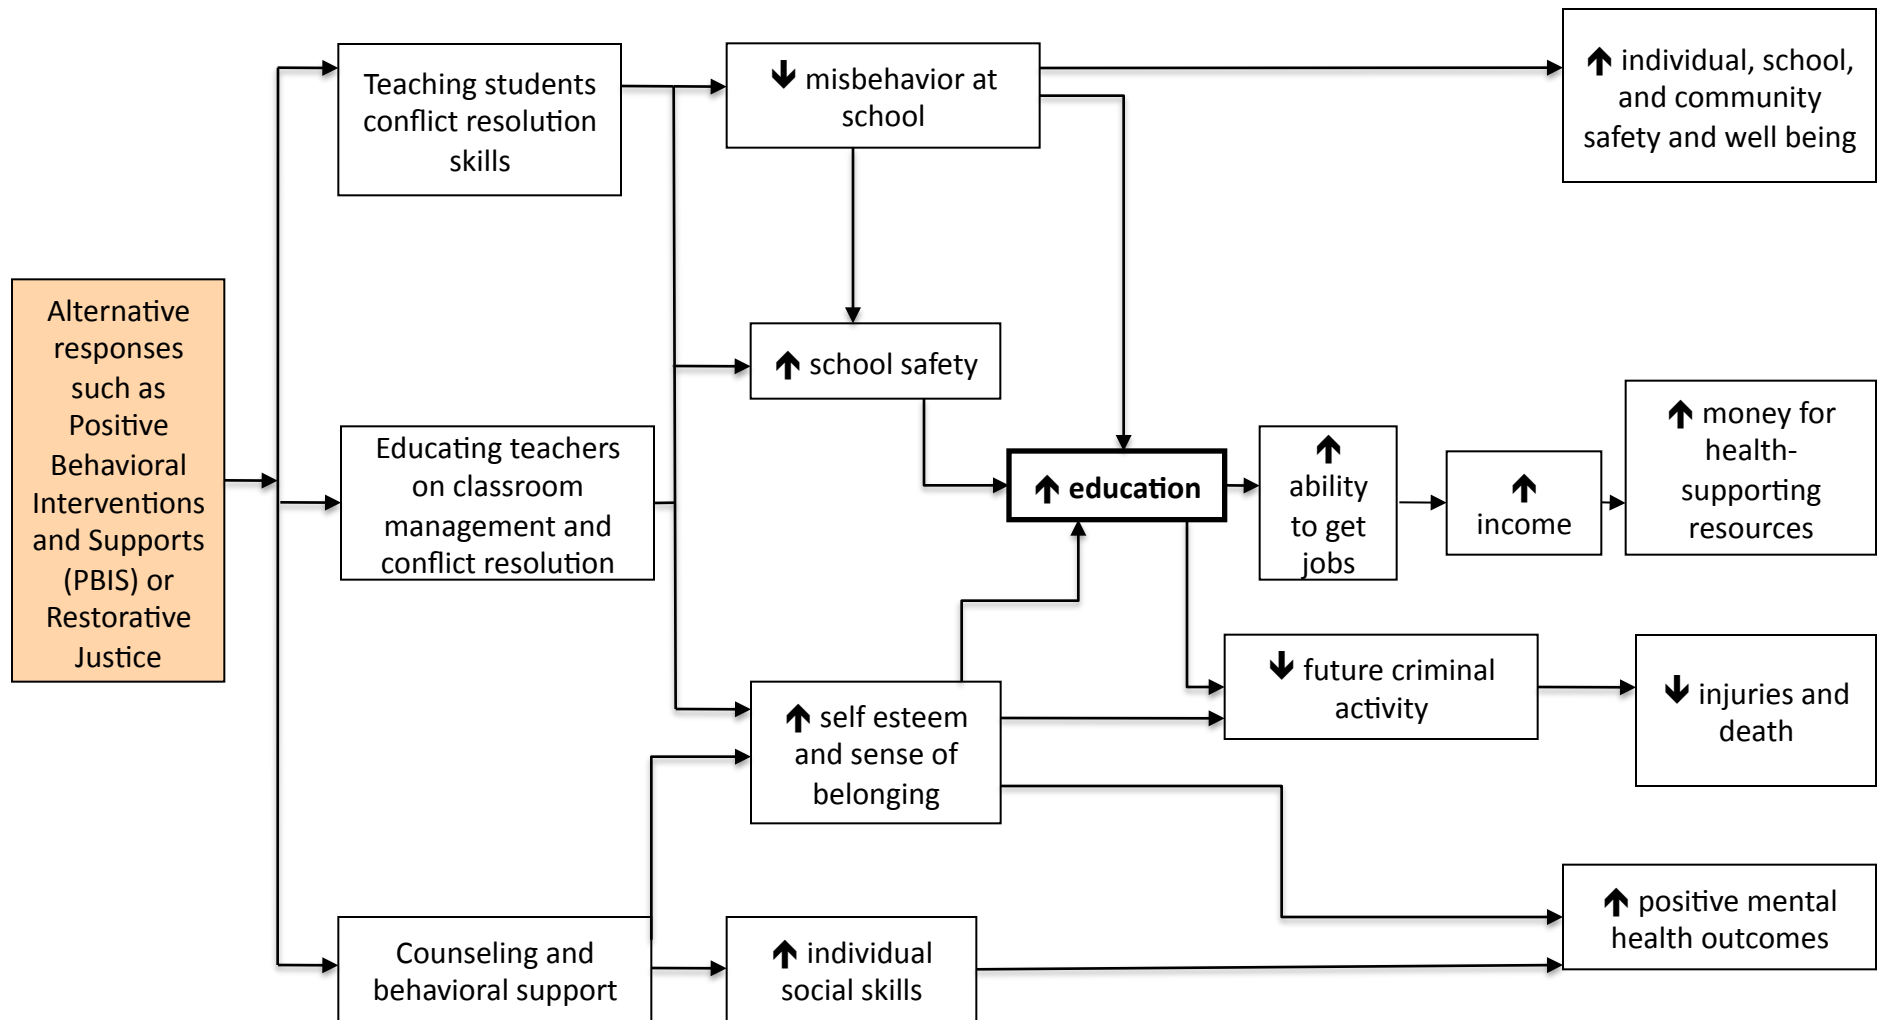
Alternative responses such as Positive Behavioral Interventions and Supports (PBIS) or Restorative Justice

Teaching students conflict resolution skills

Educating teachers on classroom management and conflict resolution

Counseling and behavioral support

↓ misbehavior at school

↑ school safety

↑ self esteem and sense of belonging

↑ individual social skills

↑ education

↑ ability to get jobs

↑ income

↑ money for health-supporting resources

↓ future criminal activity

↓ injuries and death

↑ individual, school, and community safety and well being

↑ positive mental health outcomes